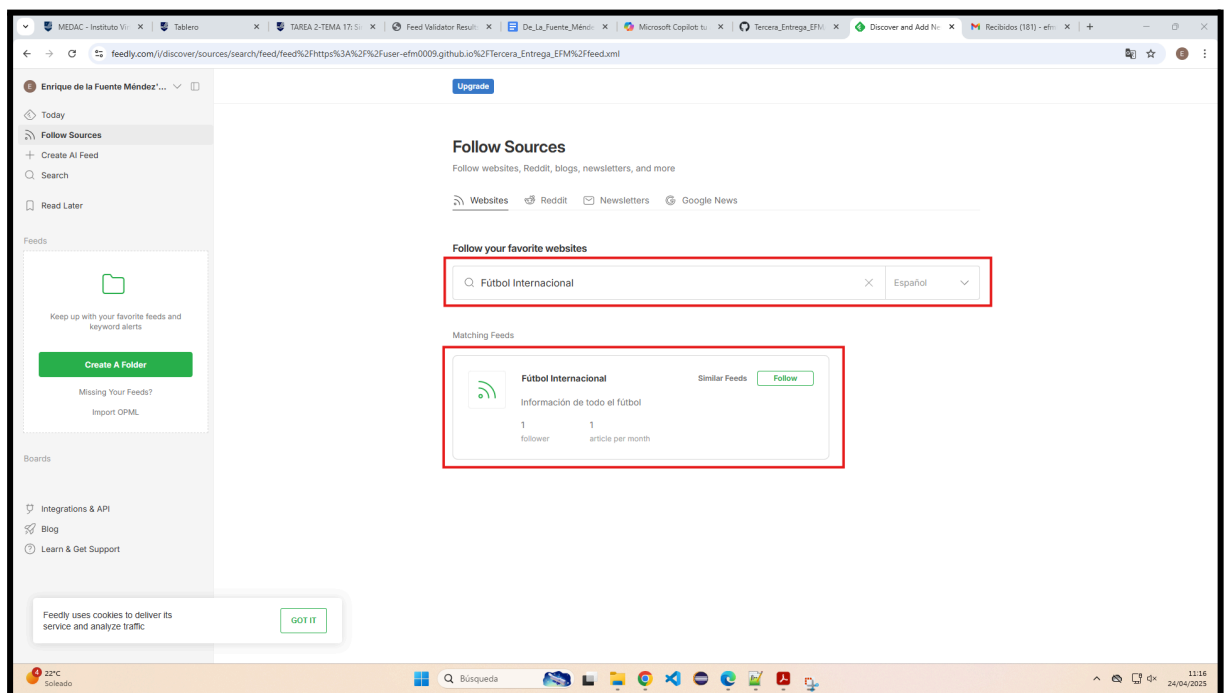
MEDAC - Instituto Vi | Tablero | TAREA 2-TEMA 17: Si | Feed Validator Result | De_La_Fuente_Ménde | Microsoft Copilot: tu | Tercera_Entrega_EFM | Discover and Add Ne | Recibidos (181) - efm

feedly.com/i/discover/sources/search/feed/feed%2Fhttps%3A%2F%2Fuser-efm0009.github.io%2FTercera_Entrega_EFM%2Ffeed.xml

Enrique de la Fuente Méndez'...

Today
Follow Sources
Create AI Feed
Search
Read Later

Feeds

Keep up with your favorite feeds and keyword alerts

Create A Folder

Missing Your Feeds?

Import OPML

Boards

Integrations & API
Blog
Learn & Get Support

Feedly uses cookies to deliver its service and analyze traffic

GOT IT

Upgrade

Follow Sources

Follow websites, Reddit, blogs, newsletters, and more

Websites Reddit Newsletters Google News

Follow your favorite websites

Fútbol Internacional

Español

Matching Feeds

Fútbol Internacional

Similar Feeds Follow

Información de todo el fútbol

1
follower

1
article per month

22°C
Soleado

Búsqueda

11:16
24/04/2025